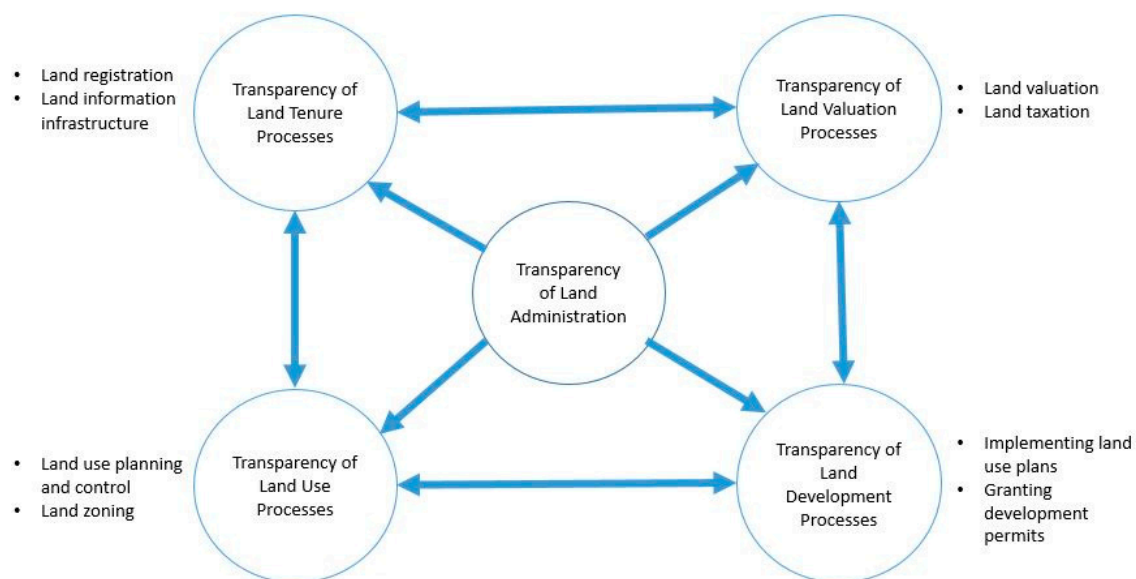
- Land registration
- Land information infrastructure

Transparency of Land Tenure Processes

Transparency of Land Valuation Processes

- Land valuation
- Land taxation

Transparency of Land Administration

- Land use planning and control
- Land zoning

Transparency of Land Use Processes

Transparency of Land Development Processes

- Implementing land use plans
- Granting development permits